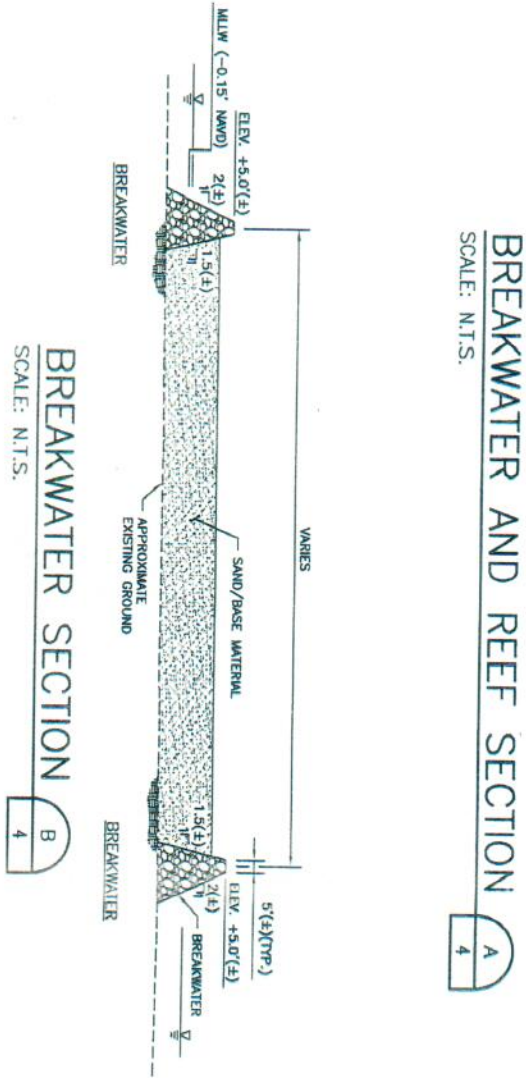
BREAKWATER AND REEF SECTION
SCALE: N.T.S.

A
4

MLLW (-0.15' NAVD)

ELEV. +5.0'(±)

2(±)
1

1.5(±)
1

BREAKWATER

VARIES

SAND/BASE MATERIAL

APPROXIMATE EXISTING GROUND

1.5(±)
1

2(±)
1

5'(±)(TYP.)

ELEV. +5.0'(±)

BREAKWATER

BREAKWATER

BREAKWATER SECTION
SCALE: N.T.S.

B
4